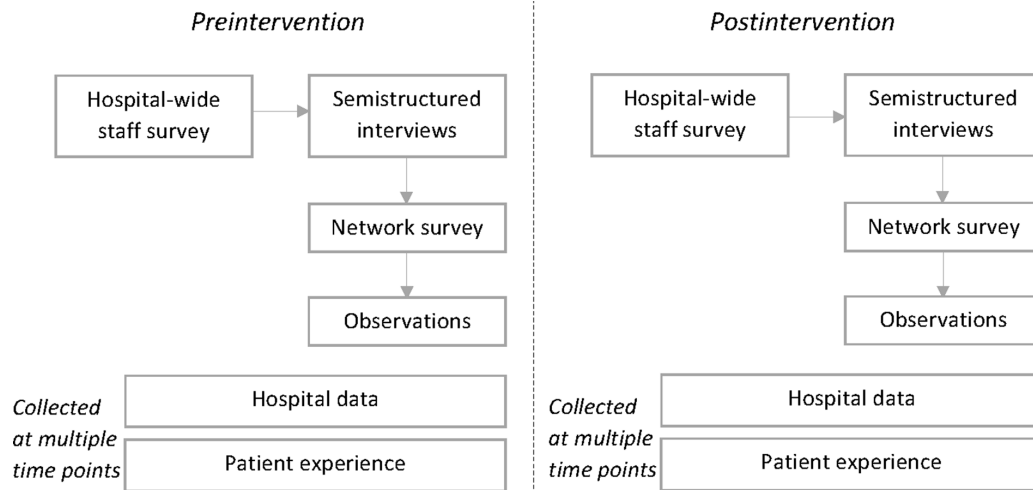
Preintervention

Hospital-wide staff survey

Semistructured interviews

Network survey

Observations

Collected at multiple time points

Hospital data

Patient experience

Postintervention

Hospital-wide staff survey

Semistructured interviews

Network survey

Observations

Collected at multiple time points

Hospital data

Patient experience